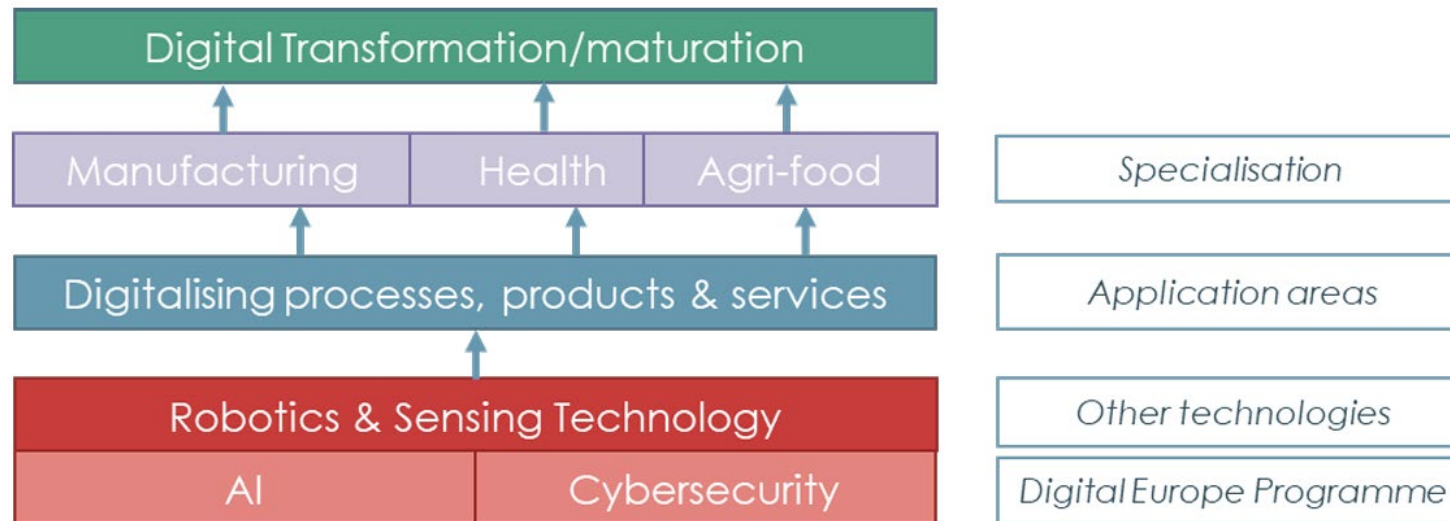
Digital Transformation/maturation

Manufacturing | Health | Agri-food

Specialisation

Digitalising processes, products & services

Application areas

Robotics & Sensing Technology

Other technologies

AI | Cybersecurity

Digital Europe Programme